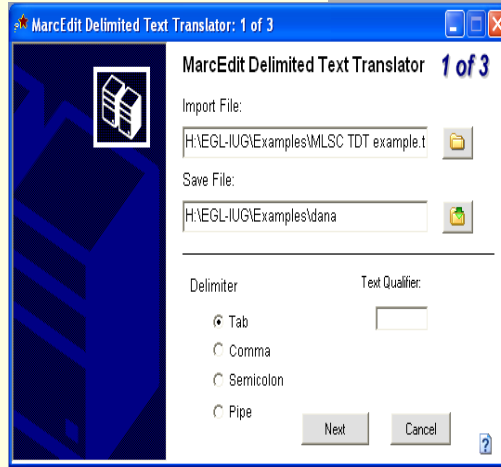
MarcEdit Delimited Text Translator: 1 of 3

MarcEdit Delimited Text Translator 1 of 3

Import File:

H:\EGL-IUG\Examples\MLSC TDT example.t

Save File:

H:\EGL-IUG\Examples\dana

Delimiter

Text Qualifier:

Tab

Comma

Semicolon

Pipe

Next

Cancel

?